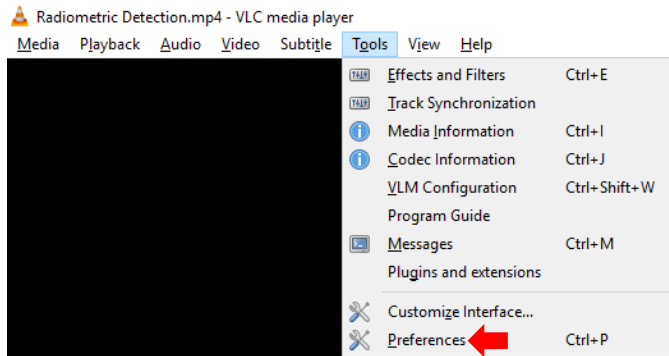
Radiometric Detection.mp4 - VLC media player

Media Playback Audio Video Subtitle Tools View Help

Effects and Filters Ctrl+E
Track Synchronization
Media Information Ctrl+I
Codec Information Ctrl+J
VLM Configuration Ctrl+Shift+W
Program Guide
Messages Ctrl+M
Plugins and extensions
Customize Interface...
Preferences Ctrl+P